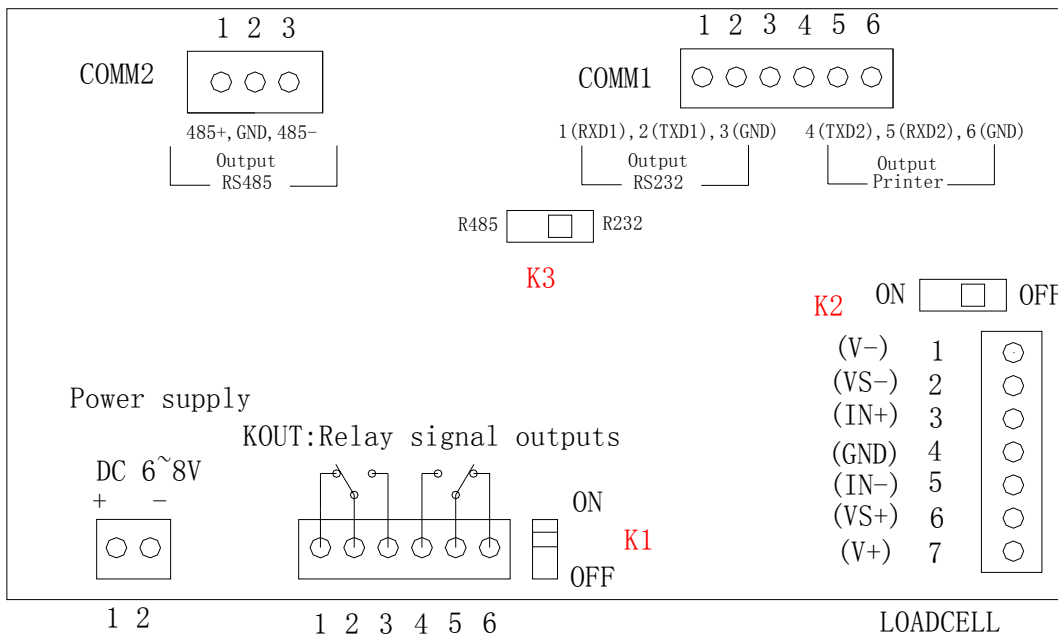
1 2 3

COMM2

485+, GND, 485-

Output
RS485

1 2 3 4 5 6

COMM1

1(RXD1), 2(TXD1), 3(GND)

Output
RS232

4(TXD2), 5(RXD2), 6(GND)

Output
Printer

R485 R232

K3

K2 ON OFF

(V-) 1
(VS-) 2
(IN+) 3
(GND) 4
(IN-) 5
(VS+) 6
(V+) 7

Power supply

KOUT:Relay signal outputs

DC 6~8V
+ −

ON

K1

OFF

1 2

1 2 3 4 5 6

LOADCELL